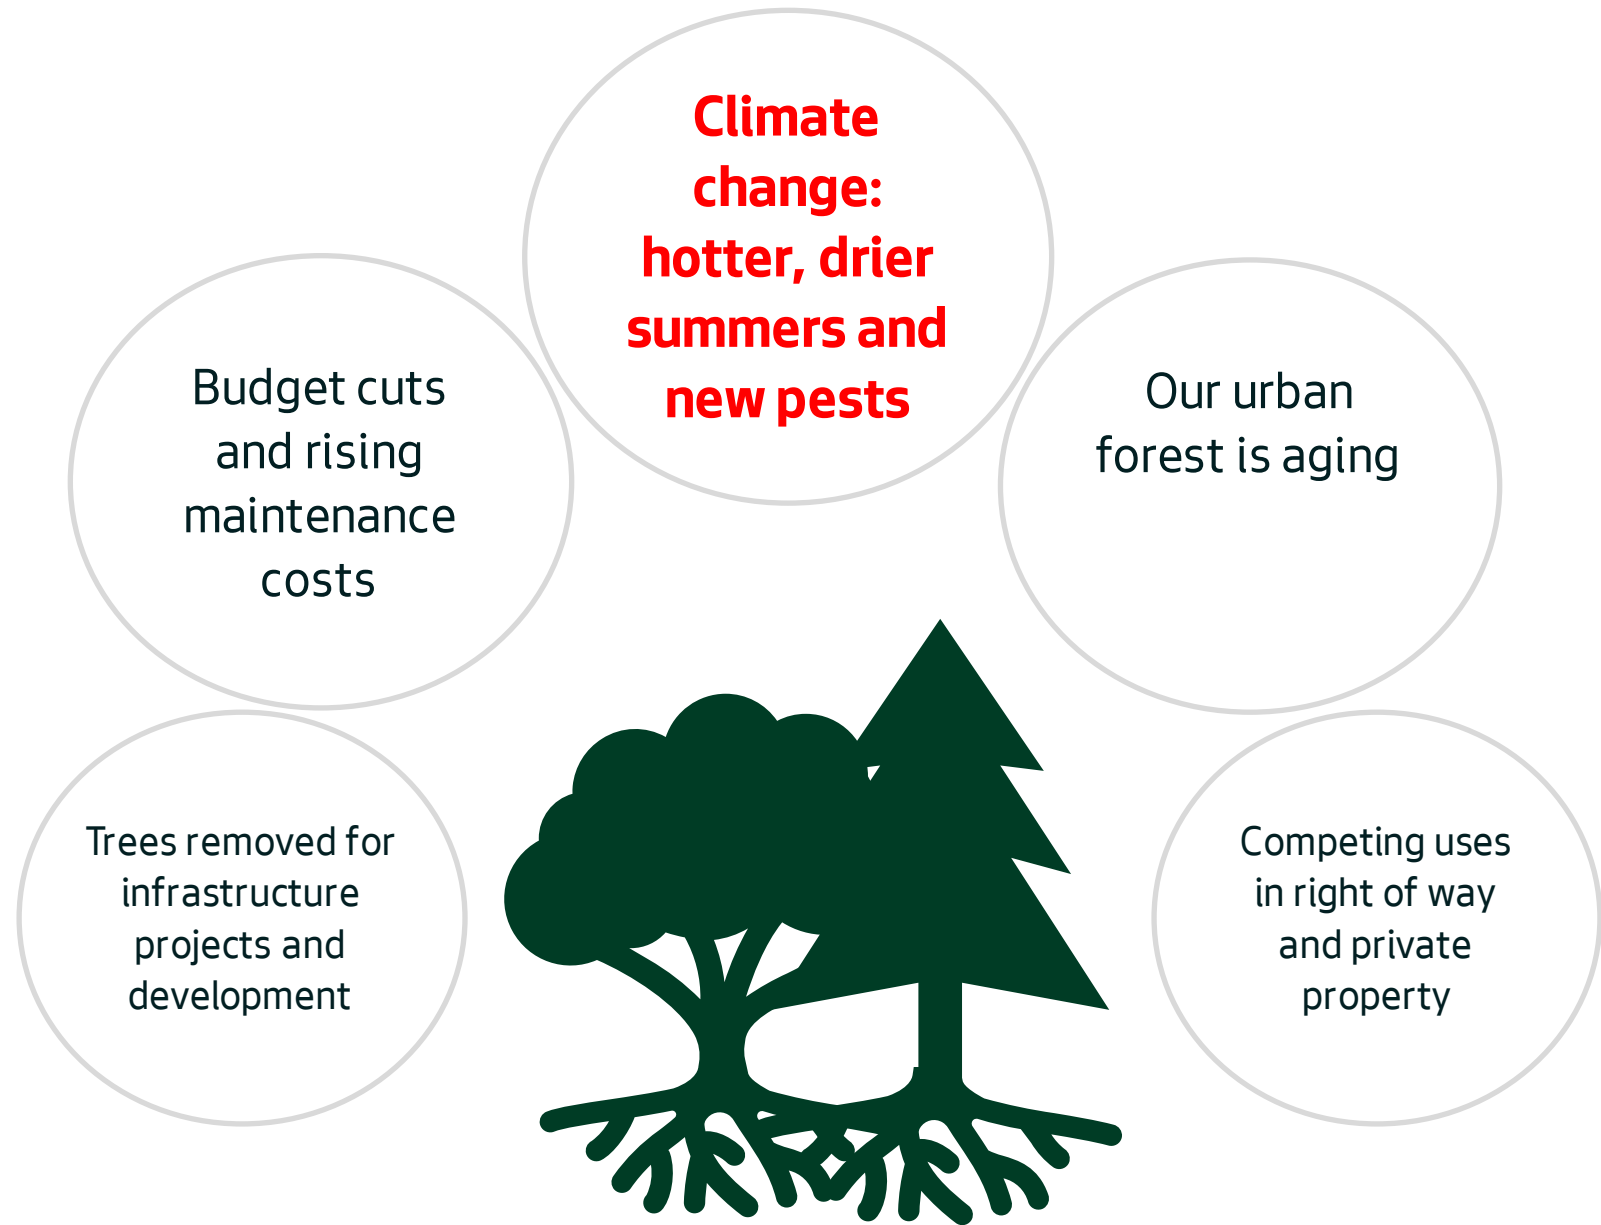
Climate change: hotter, drier summers and new pests

Budget cuts and rising maintenance costs

Our urban forest is aging

Trees removed for infrastructure projects and development

Competing uses in right of way and private property